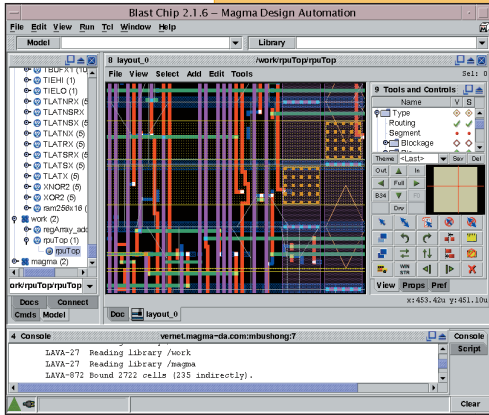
Blast Chip 2.1.6 – Magma Design Automation

File Edit View Run Tcl Window Help

Model

Library

TBUFX1 (1)
TIEHI (1)
TIELO (1)
TLATNRX (5)
TLATNSRX
TLATNSX
TLATNX (5)
TLATRX (5)
TLATSRX
TLATSX (5)
TLATX (5)
XNOR2 (5)
XOR2 (5)
rsm256x16 (
work (2)
regArray_ads
rpuTop (1)
rpuTop
magma (2)

ork/rpuTop/rpuTop

Docs Connect
Cmds Model

8 layout_0 /work/rpuTop/rpuTop Sel: 0

File View Select Add Edit Tools

9 Tools and Controls

Name V S
Type
Routing
Segment
Blockage

Theme <Last> Sav Del

Out In
Full
B34 Pr
Drw

View Props Pref

x:453.42u y:451.10u

Doc layout_0

4 Console vernet.magma-da.com:mbushong:7

LAVA-27 Reading library /work
LAVA-27 Reading library /magma
LAVA-872 Bound 2722 cells (235 indirectly).

Console
Script

Clear